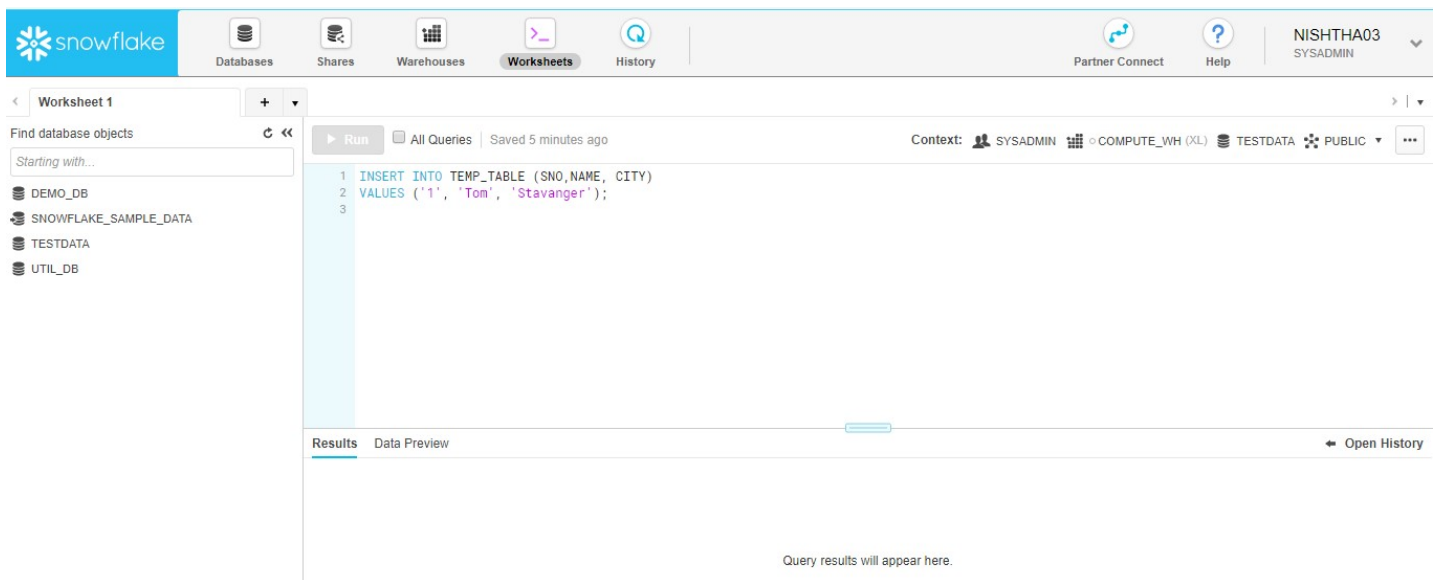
snowflake

Databases Shares Warehouses Worksheets History

Partner Connect Help NISHTHA03 SYSADMIN

Worksheet 1 +

Find database objects

Starting with...

DEMO_DB
SNOWFLAKE_SAMPLE_DATA
TESTDATA
UTIL_DB

Run All Queries Saved 5 minutes ago

Context: SYSADMIN COMPUTE_WH (XL) TESTDATA PUBLIC

1 INSERT INTO TEMP_TABLE (SNO,NAME, CITY)
2 VALUES ('1', 'Tom', 'Stavanger');
3

Results Data Preview

Open History

Query results will appear here.